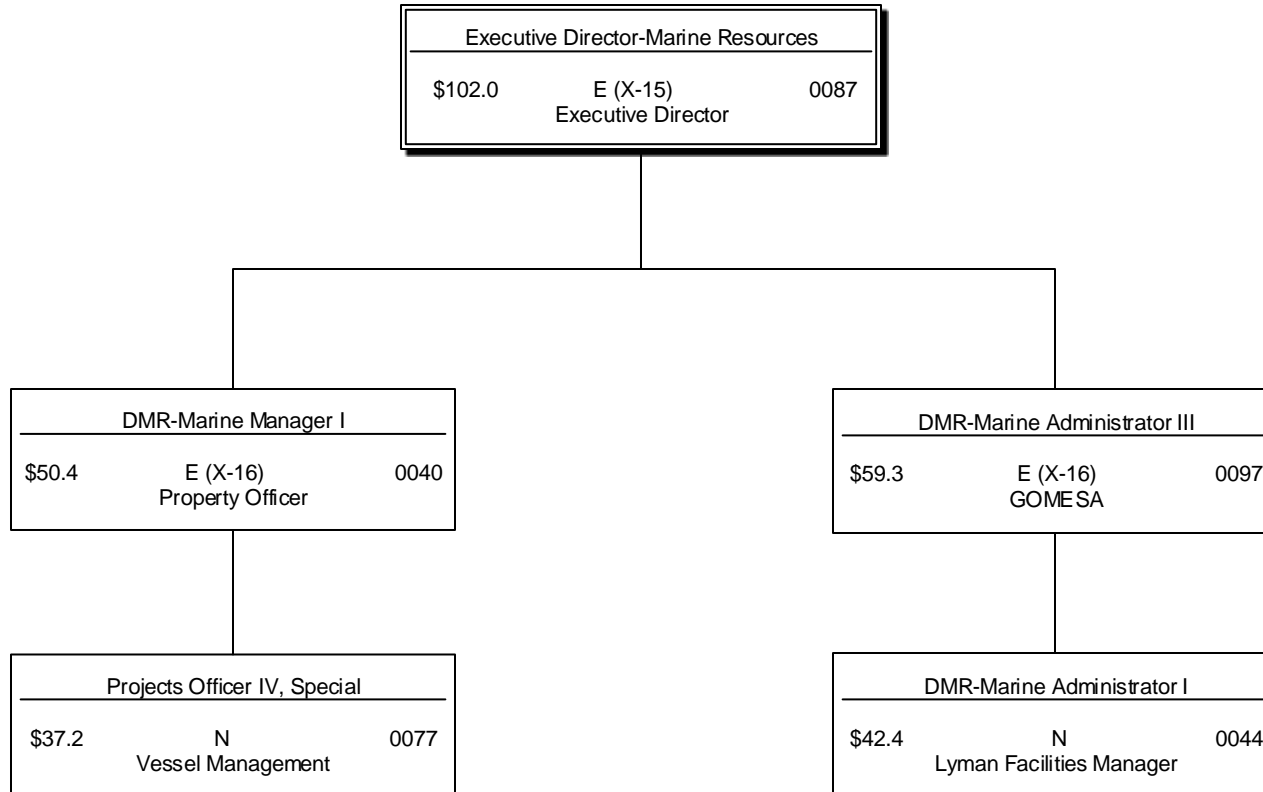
Executive Director-Marine Resources

$102.0 E (X-15) 0087
Executive Director

DMR-Marine Manager I

$50.4 E (X-16) 0040
Property Officer

DMR-Marine Administrator III

$59.3 E (X-16) 0097
GOMESA

Projects Officer IV, Special

$37.2 N 0077
Vessel Management

DMR-Marine Administrator I

$42.4 N 0044
Lyman Facilities Manager